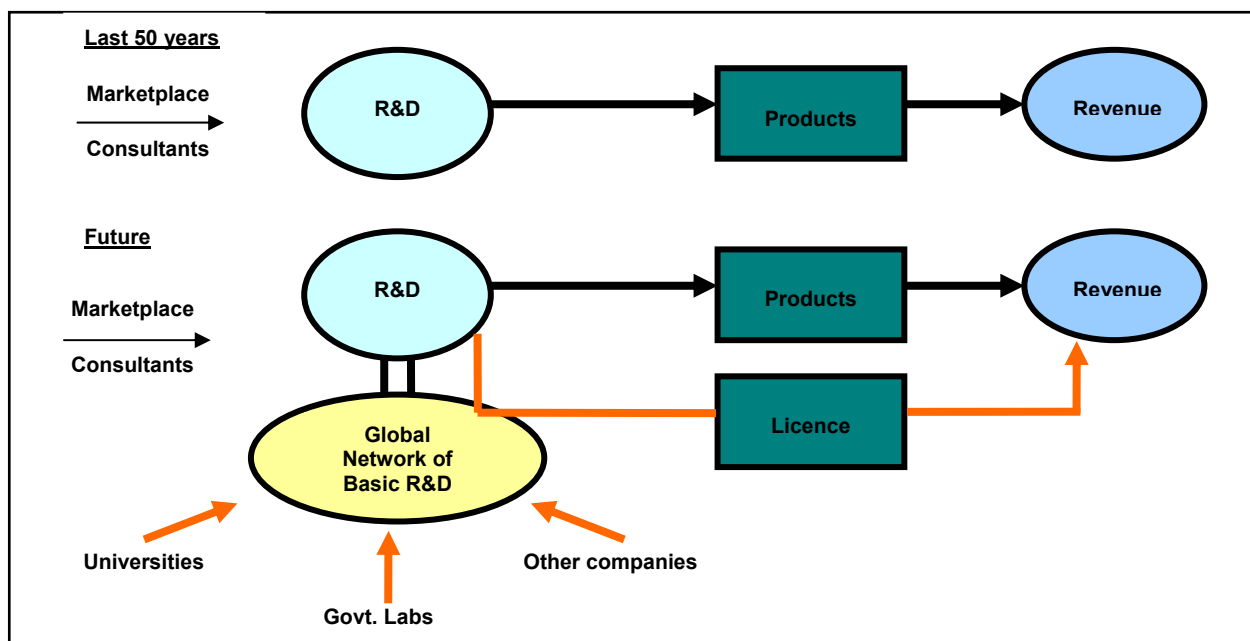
Last 50 years

Marketplace

Consultants

R&D

Products

Revenue

Future

Marketplace

Consultants

R&D

Products

Revenue

Licence

Global Network of Basic R&D

Universities

Other companies

Govt. Labs